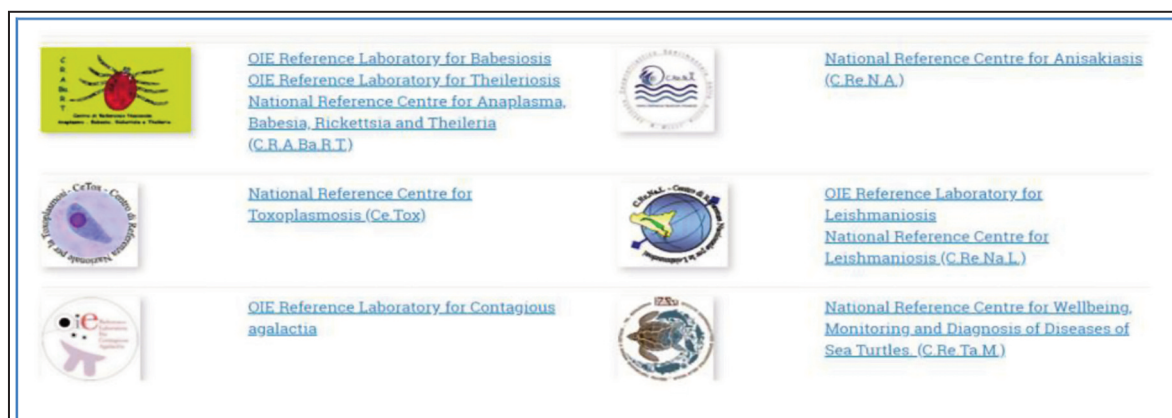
C.R.A.Ba.R.T.

Centro di Referenza Nazionale Anaplasma - Babesia - Rickettsia e Theileria

OIE Reference Laboratory for Babesiosis
OIE Reference Laboratory for Theileriosis
National Reference Centre for Anaplasma, Babesia, Rickettsia and Theileria (C.R.A.Ba.R.T.)

C.Re.N.A.

National Reference Centre for Anisakiasis (C.Re.N.A.)

CeTox - Centro di Referenza Nazionale per la Toxoplasmosi

National Reference Centre for Toxoplasmosis (Ce.Tox)

C.Re.Na.L. - Centro di Referenza Nazionale per la Leishmaniosi

OIE Reference Laboratory for Leishmaniosis
National Reference Centre for Leishmaniosis (C.Re.Na.L.)

oie Reference Laboratory for Contagious Agalactia

OIE Reference Laboratory for Contagious agalactia

IZS

National Reference Centre for Wellbeing, Monitoring and Diagnosis of Diseases of Sea Turtles. (C.Re.Ta.M.)